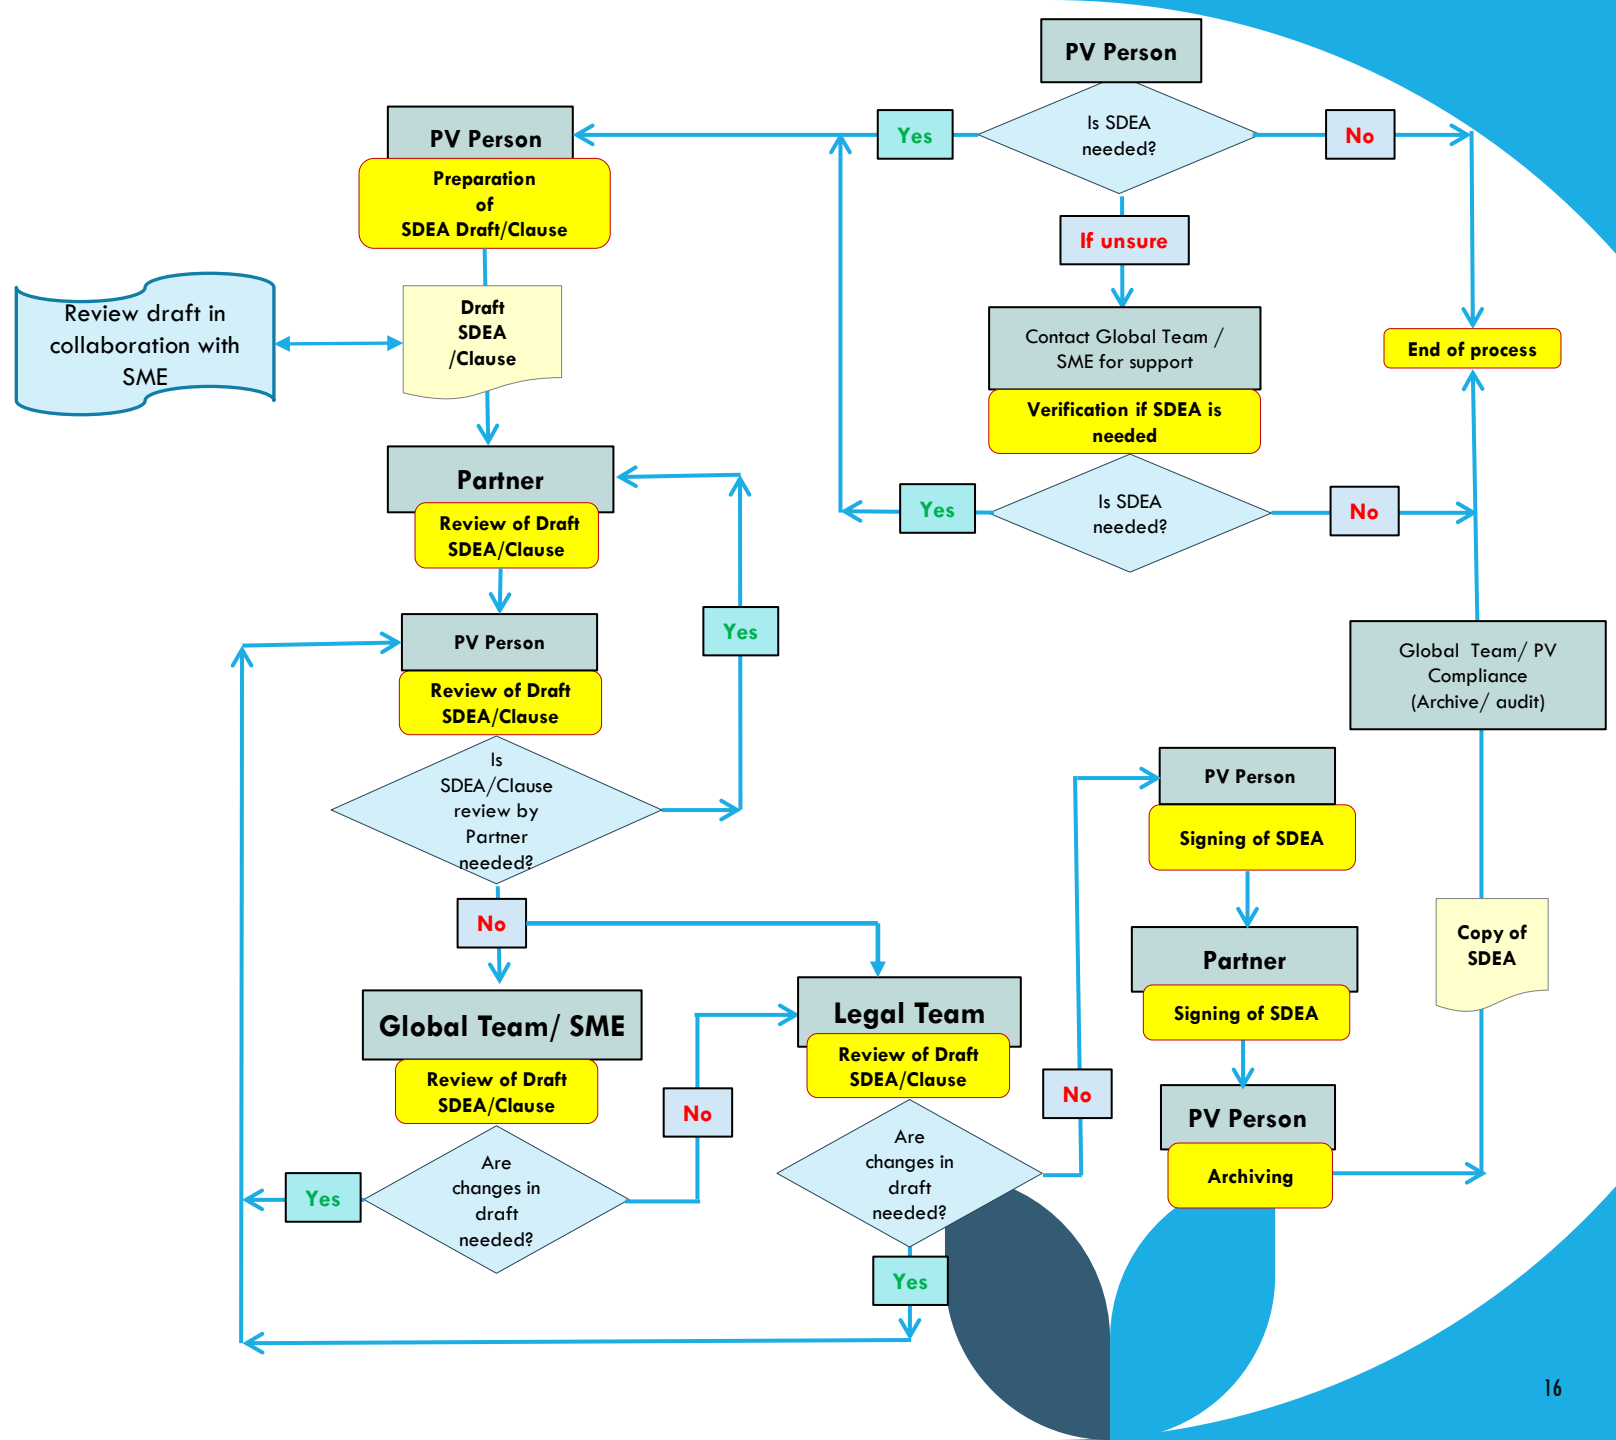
PV Person

Is SDEA needed?

Yes

No

PV Person

Preparation of SDEA Draft/Clause

If unsure

Contact Global Team / SME for support

Verification if SDEA is needed

End of process

Review draft in collaboration with SME

Draft SDEA /Clause

Yes

Is SDEA needed?

No

Partner

Review of Draft SDEA/Clause

Yes

PV Person

Review of Draft SDEA/Clause

Global Team/ PV Compliance (Archive/ audit)

Is SDEA/Clause review by Partner needed?

PV Person

Signing of SDEA

No

Partner

Signing of SDEA

Copy of SDEA

Global Team/ SME

Review of Draft SDEA/Clause

Legal Team

Review of Draft SDEA/Clause

No

No

PV Person

Archiving

Yes

Are changes in draft needed?

Are changes in draft needed?

Yes

16